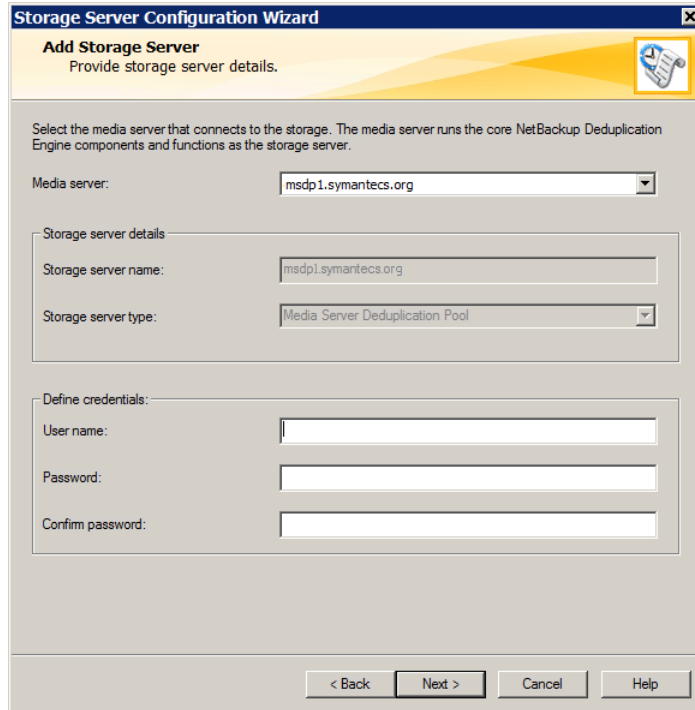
Storage Server Configuration Wizard

Add Storage Server
Provide storage server details.

Select the media server that connects to the storage. The media server runs the core NetBackup Deduplication Engine components and functions as the storage server.

Media server: msdp1.symantecs.org

Storage server details

Storage server name: msdp1.symantecs.org

Storage server type: Media Server Deduplication Pool

Define credentials:

User name:

Password:

Confirm password:

< Back | Next > | Cancel | Help